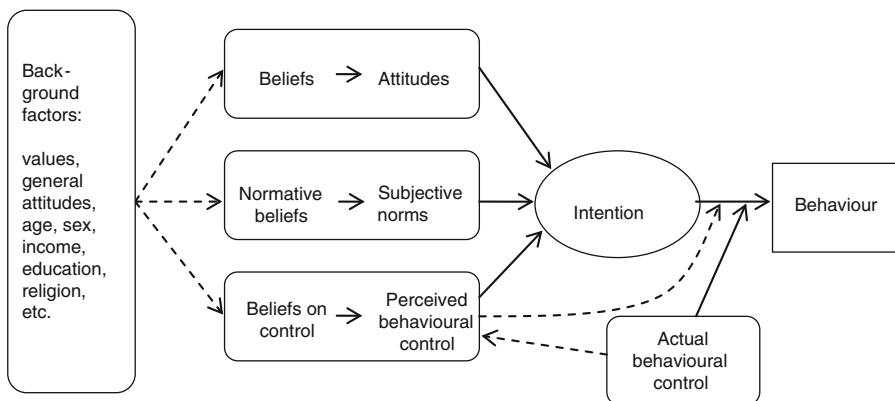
Background factors:

values, general attitudes, age, sex, income, education, religion, etc.

Beliefs → Attitudes

Normative beliefs → Subjective norms

Beliefs on control → Perceived behavioural control

Intention

Behaviour

Actual behavioural control